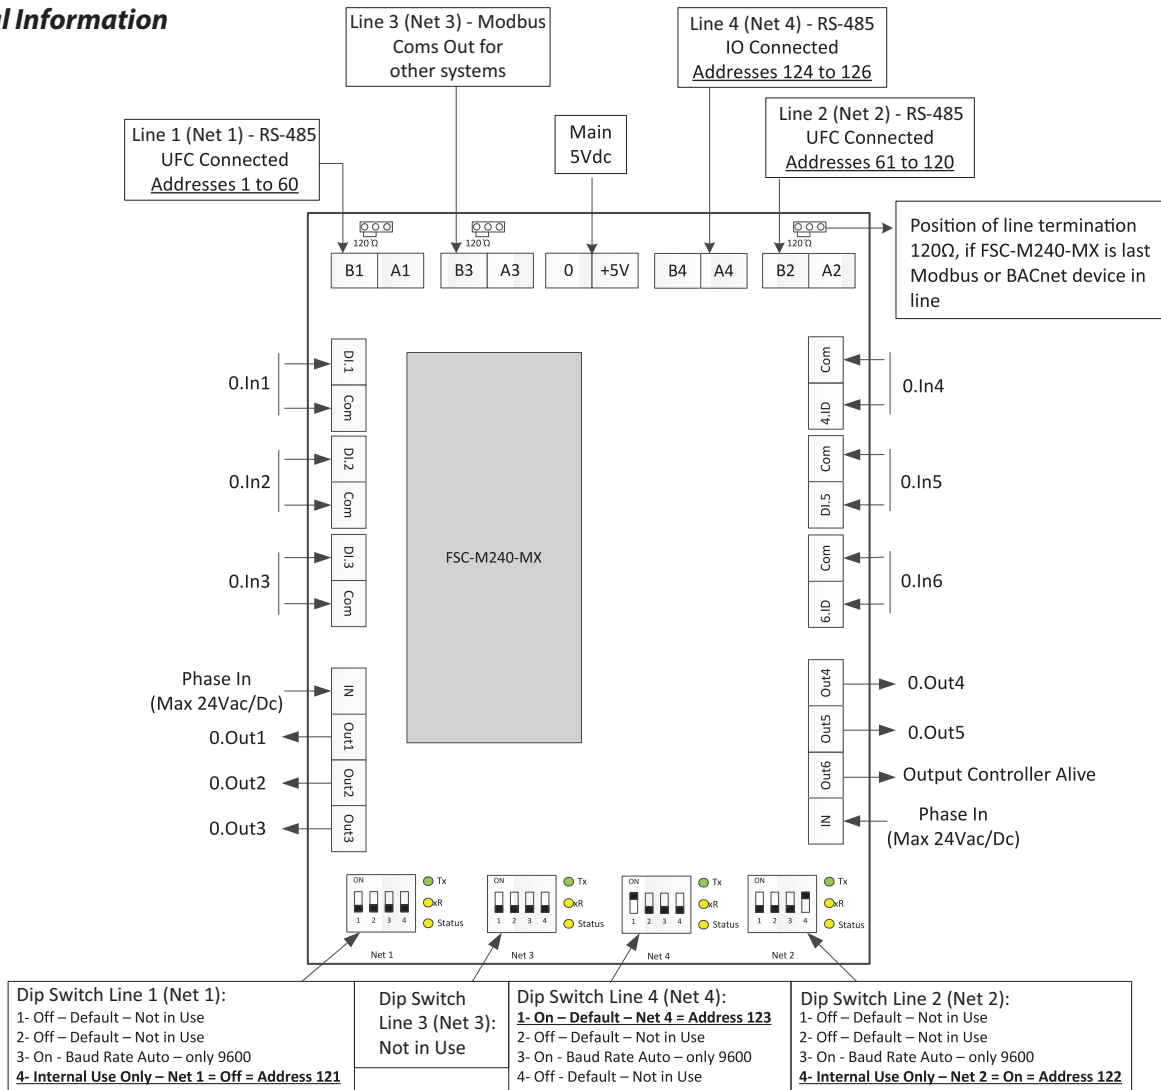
l Information

Line 3 (Net 3) - Modbus Coms Out for other systems

Line 4 (Net 4) - RS-485 IO Connected Addresses 124 to 126

Line 1 (Net 1) - RS-485 UFC Connected Addresses 1 to 60

Main 5Vdc

Line 2 (Net 2) - RS-485 UFC Connected Addresses 61 to 120

120Ω 120Ω 120Ω

Position of line termination 120Ω, if FSC-M240-MX is last Modbus or BACnet device in line

B1 A1 B3 A3 0 +5V B4 A4 B2 A2

DI.1 Com
0.In1

DI.2 Com
0.In2

DI.3 Com
0.In3

FSC-M240-MX

Com 4.ID
0.In4

Com DI.5
0.In5

Com 6.ID
0.In6

Phase In (Max 24Vac/Dc)
IN
Out1 0.Out1
Out2 0.Out2
Out3 0.Out3

Out4 0.Out4
Out5 0.Out5
Out6 Output Controller Alive
IN
Phase In (Max 24Vac/Dc)

ON 1 2 3 4 Tx xR Status Net 1
ON 1 2 3 4 Tx xR Status Net 3
ON 1 2 3 4 Tx xR Status Net 4
ON 1 2 3 4 Tx xR Status Net 2

Dip Switch Line 1 (Net 1):
1- Off – Default – Not in Use
2- Off – Default – Not in Use
3- On - Baud Rate Auto – only 9600
4- Internal Use Only – Net 1 = Off = Address 121

Dip Switch Line 3 (Net 3): Not in Use

Dip Switch Line 4 (Net 4):
1- On – Default – Net 4 = Address 123
2- Off – Default – Not in Use
3- On - Baud Rate Auto – only 9600
4- Off - Default – Not in Use

Dip Switch Line 2 (Net 2):
1- Off – Default – Not in Use
2- Off – Default – Not in Use
3- On - Baud Rate Auto – only 9600
4- Internal Use Only – Net 2 = On = Address 122